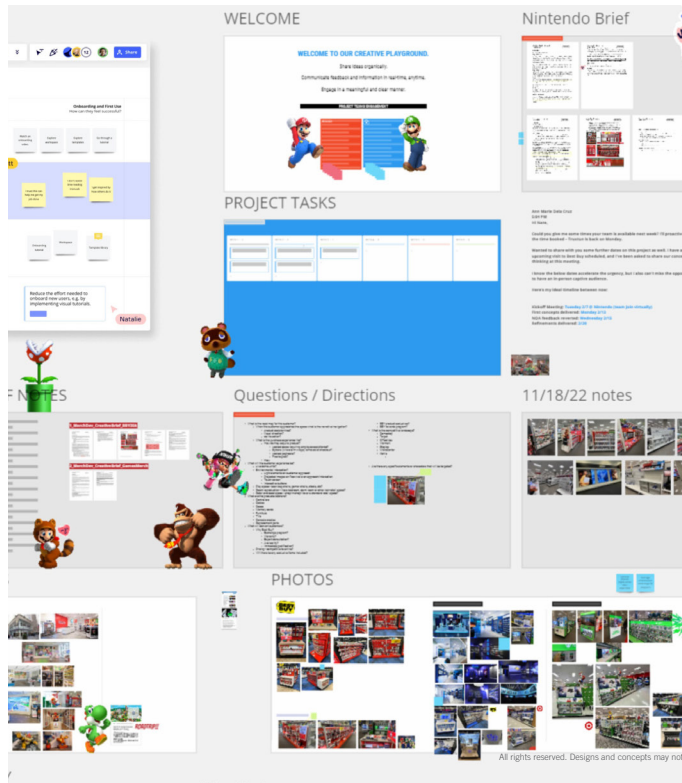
WELCOME

Nintendo Brief

Share

Onboarding and First Use
How can they feel successful?

WELCOME TO OUR CREATIVE PLAYGROUND.

Share ideas organically.

Communicate feedback and information in realtime, anytime.

Engage in a meaningful and clear manner.

PROJECT TASKS

Reduce the effort needed to onboard new users, e.g. by implementing visual tutorials.

Natalie

NOTES

Questions / Directions

11/18/22 notes

PHOTOS

All rights reserved. Designs and concepts may not